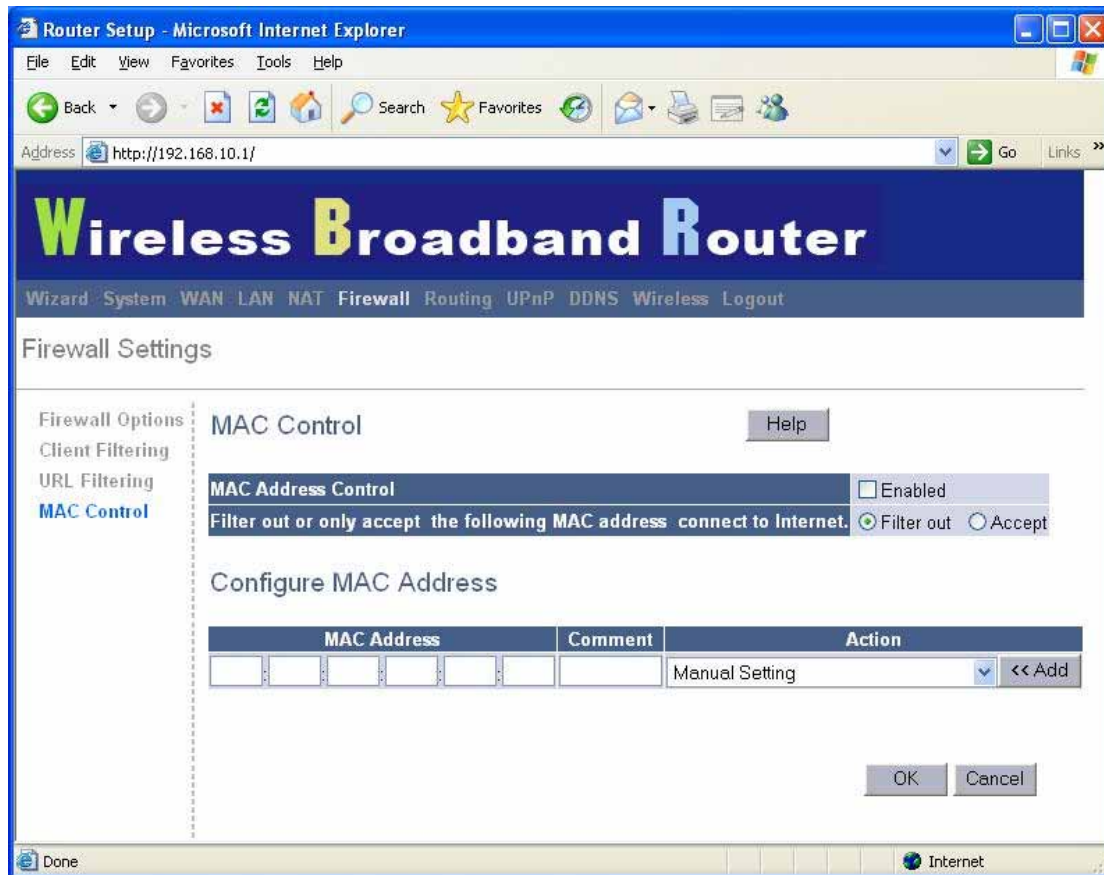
Router Setup - Microsoft Internet Explorer

File Edit View Favorites Tools Help

Back Search Favorites

Address http://192.168.10.1/ Go Links »

Wireless Broadband Router

Wizard System WAN LAN NAT Firewall Routing UPnP DDNS Wireless Logout

Firewall Settings

Firewall Options
Client Filtering
URL Filtering
MAC Control

MAC Control

Help

| MAC Address Control | Enabled |
|---|---|
| Filter out or only accept the following MAC address connect to Internet. | Filter out Accept |

Configure MAC Address

| MAC Address | Comment | Action | |
|---|---|---|---|
| : : : : : | | Manual Setting | << Add |

OK Cancel

Done Internet